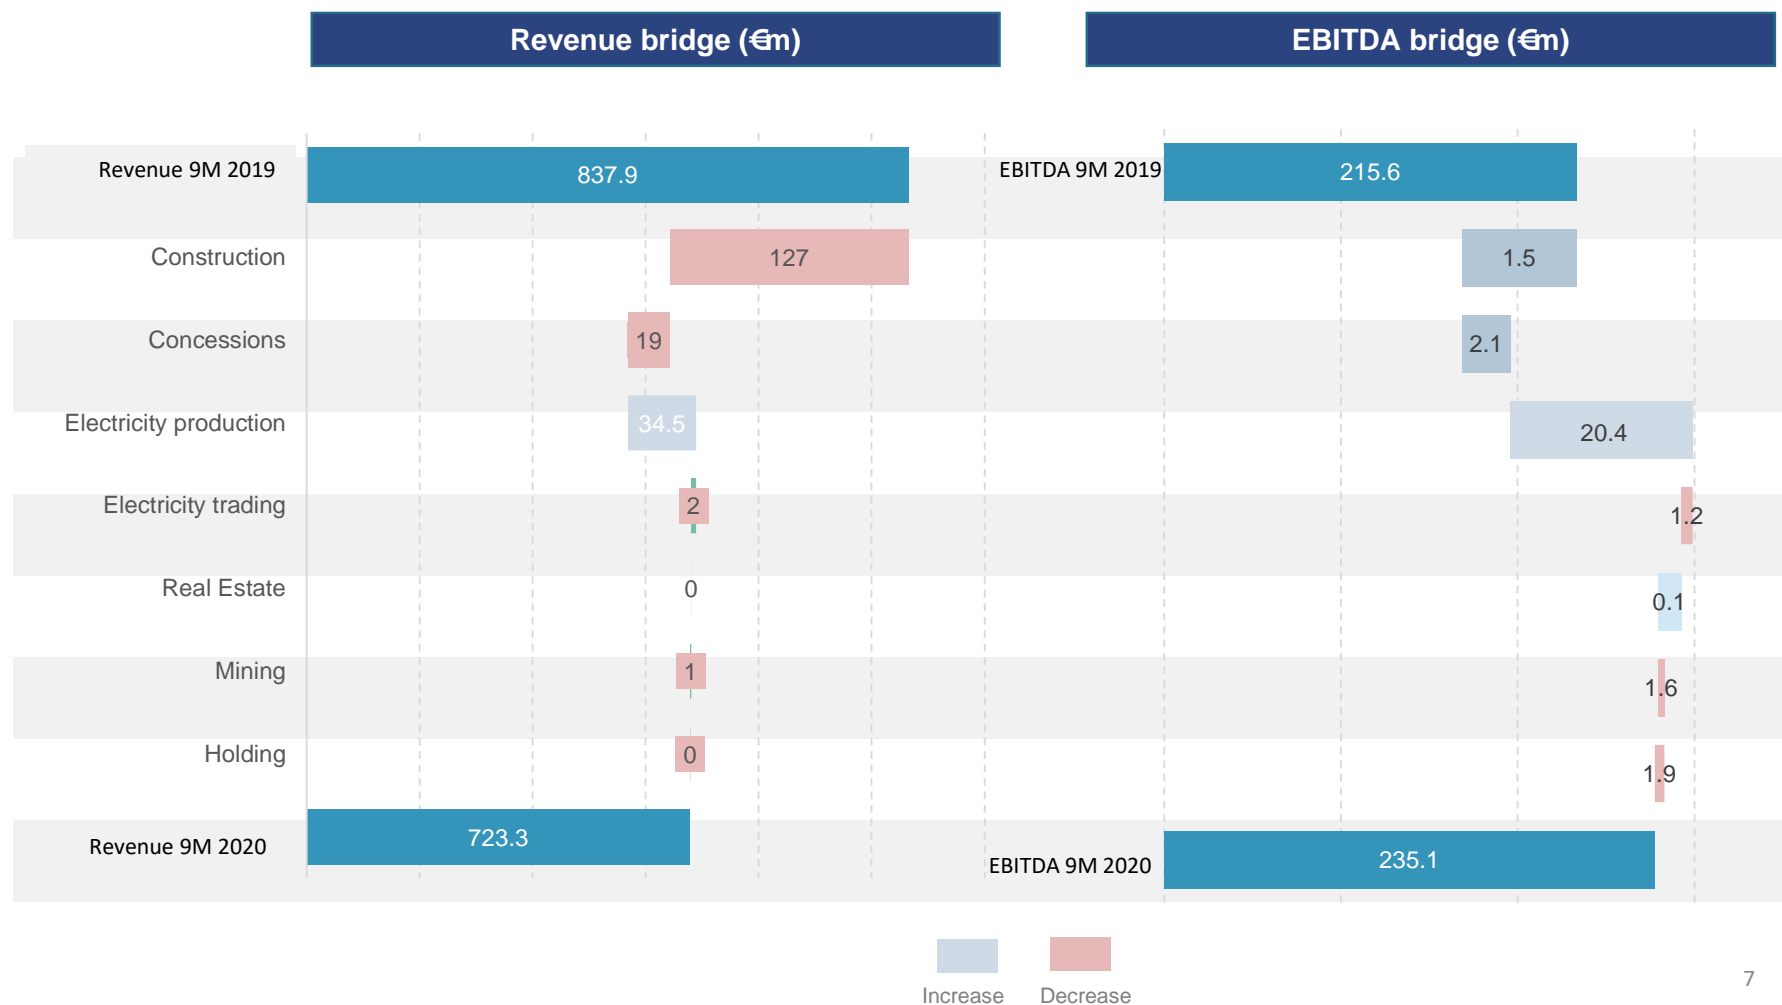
Revenue bridge (€m)

EBITDA bridge (€m)

| | Revenue | EBITDA |
|---|---|---|
| Revenue 9M 2019 / EBITDA 9M 2019 | 837.9 | 215.6 |
| Construction | 127 | 1.5 |
| Concessions | 19 | 2.1 |
| Electricity production | 34.5 | 20.4 |
| Electricity trading | 2 | 1.2 |
| Real Estate | 0 | 0.1 |
| Mining | 1 | 1.6 |
| Holding | 0 | 1.9 |
| Revenue 9M 2020 / EBITDA 9M 2020 | 723.3 | 235.1 |

Increase
Decrease

7